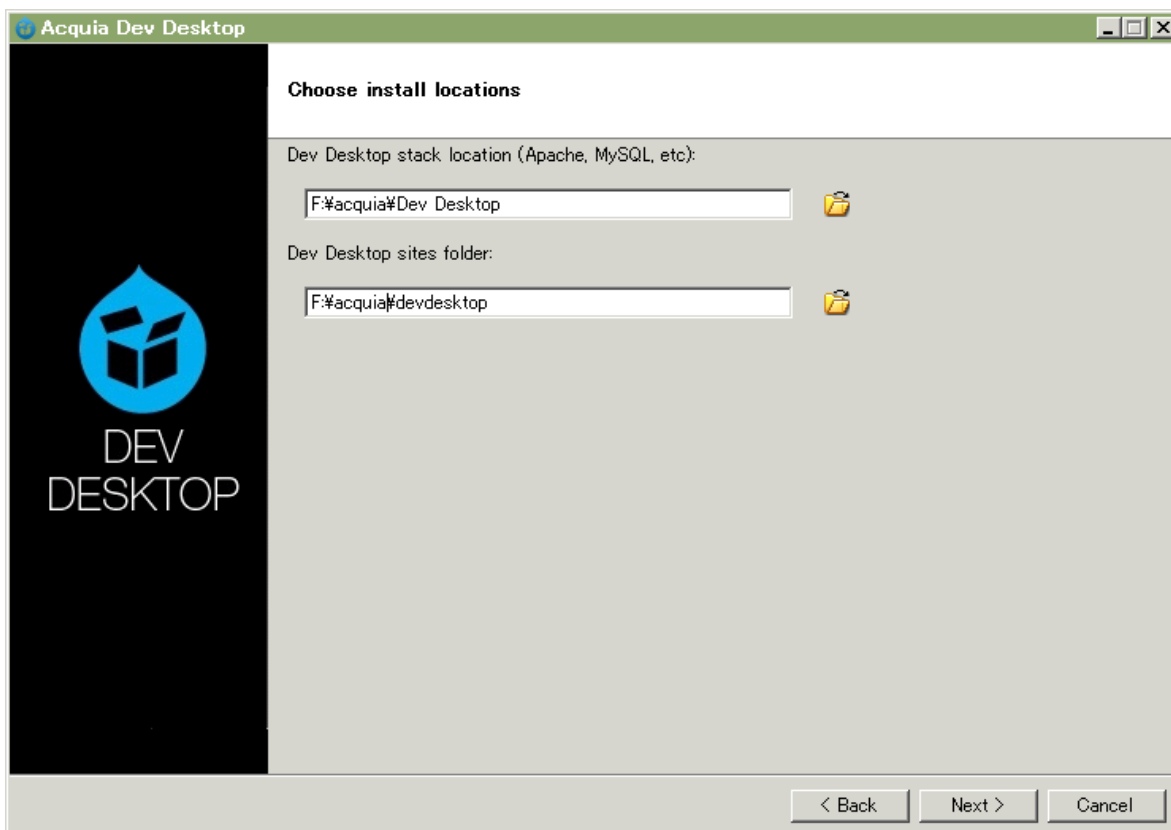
Acquia Dev Desktop

DEV
DESKTOP

Choose install locations

Dev Desktop stack location (Apache, MySQL, etc):

F:¥acquia¥Dev Desktop

Dev Desktop sites folder:

F:¥acquia¥devdesktop

< Back
Next >
Cancel